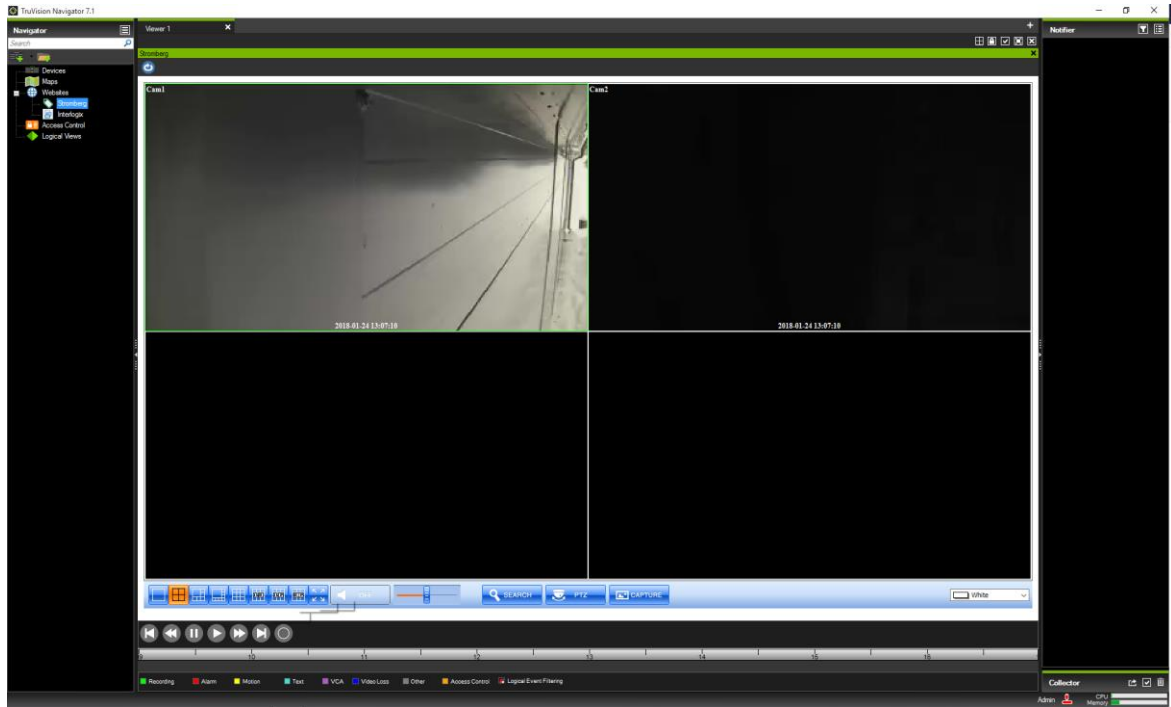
TruVision Navigator 7.1

Navigator
Search
Devices
Maps
Websites
Stromberg
Interlogix
Access Control
Logical Views

Viewer 1

Stromberg

Cam1
2018-01-24 13:07:10

Cam2
2018-01-24 13:07:10

Off
SEARCH
PTZ
CAPTURE
White

9
10
11
12
13
14
15
16

Recording
Alarm
Motion
Text
VCA
Video Loss
Other
Access Control
Logical Event Filtering

Notifier

Collector
Admin
CPU
Memory